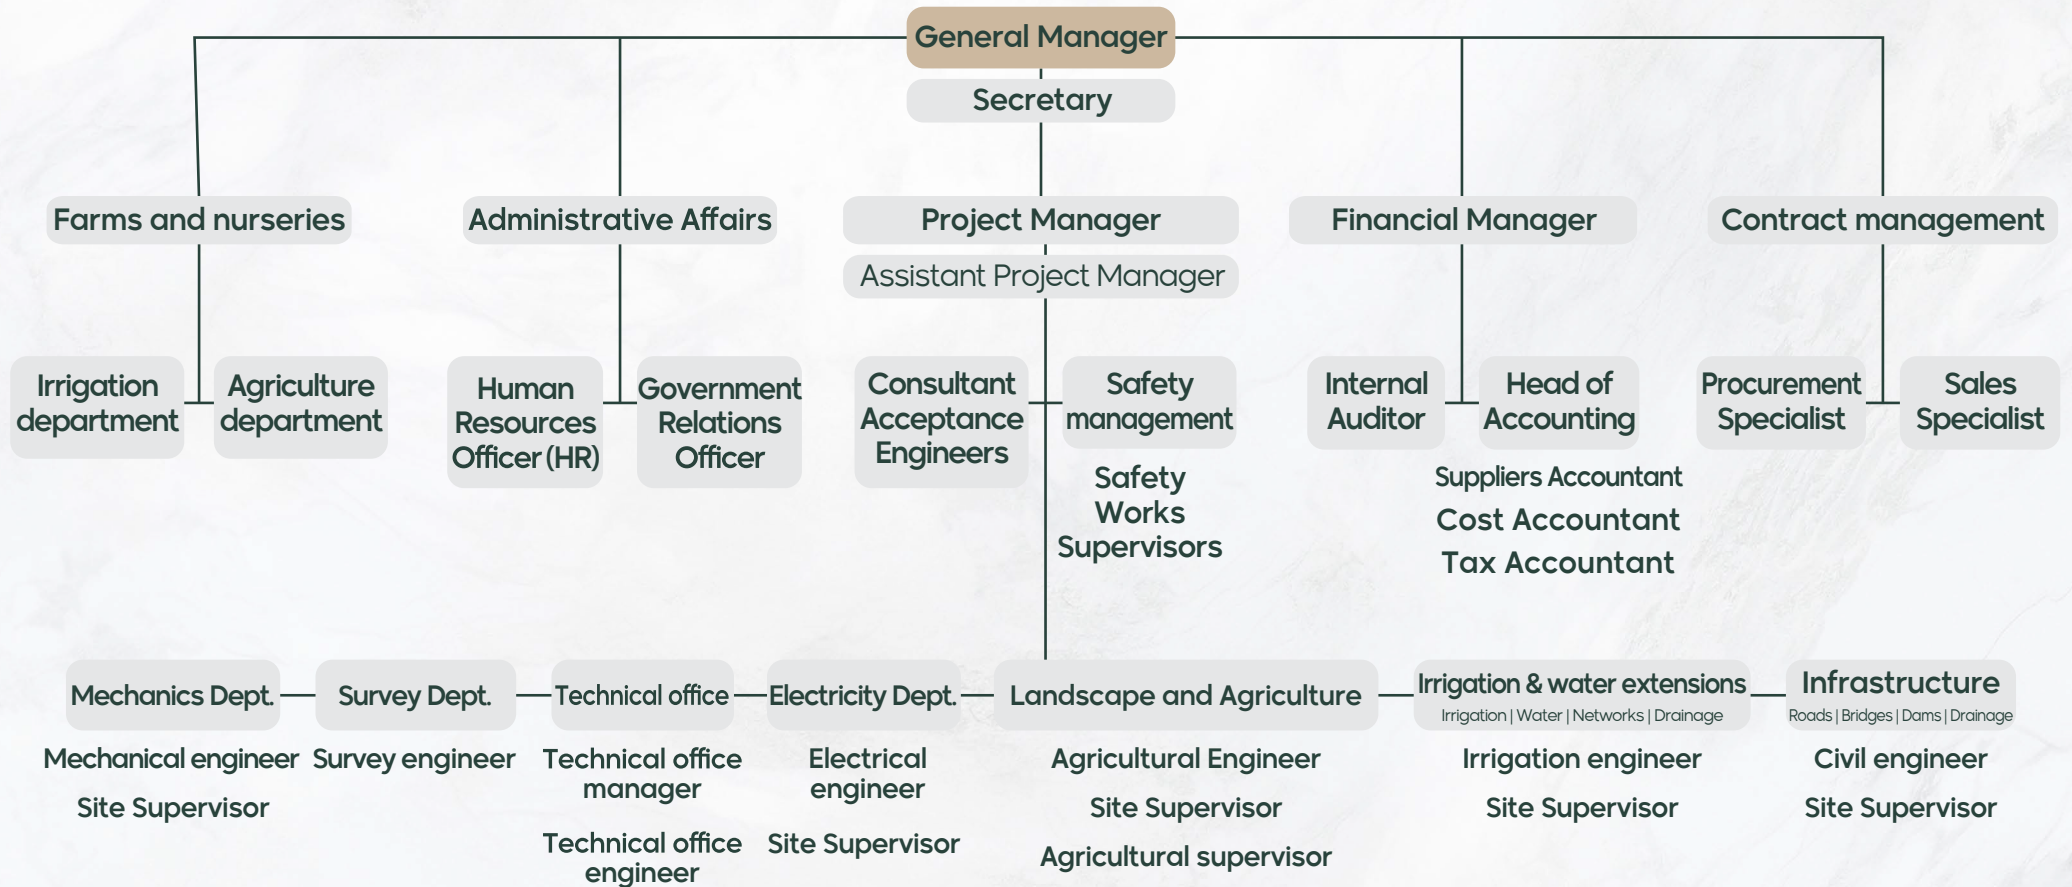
General Manager

Secretary

Farms and nurseries

Administrative Affairs

Project Manager

Assistant Project Manager

Financial Manager

Contract management

Irrigation department

Agriculture department

Human Resources Officer (HR)

Government Relations Officer

Consultant Acceptance Engineers

Safety management

Safety Works Supervisors

Internal Auditor

Head of Accounting

Suppliers Accountant

Cost Accountant

Tax Accountant

Procurement Specialist

Sales Specialist

Mechanics Dept.

Mechanical engineer

Site Supervisor

Survey Dept.

Survey engineer

Technical office

Technical office manager

Technical office engineer

Electricity Dept.

Electrical engineer

Site Supervisor

Landscape and Agriculture

Agricultural Engineer

Site Supervisor

Agricultural supervisor

Irrigation & water extensions

Irrigation | Water | Networks | Drainage

Irrigation engineer

Site Supervisor

Infrastructure

Roads | Bridges | Dams | Drainage

Civil engineer

Site Supervisor